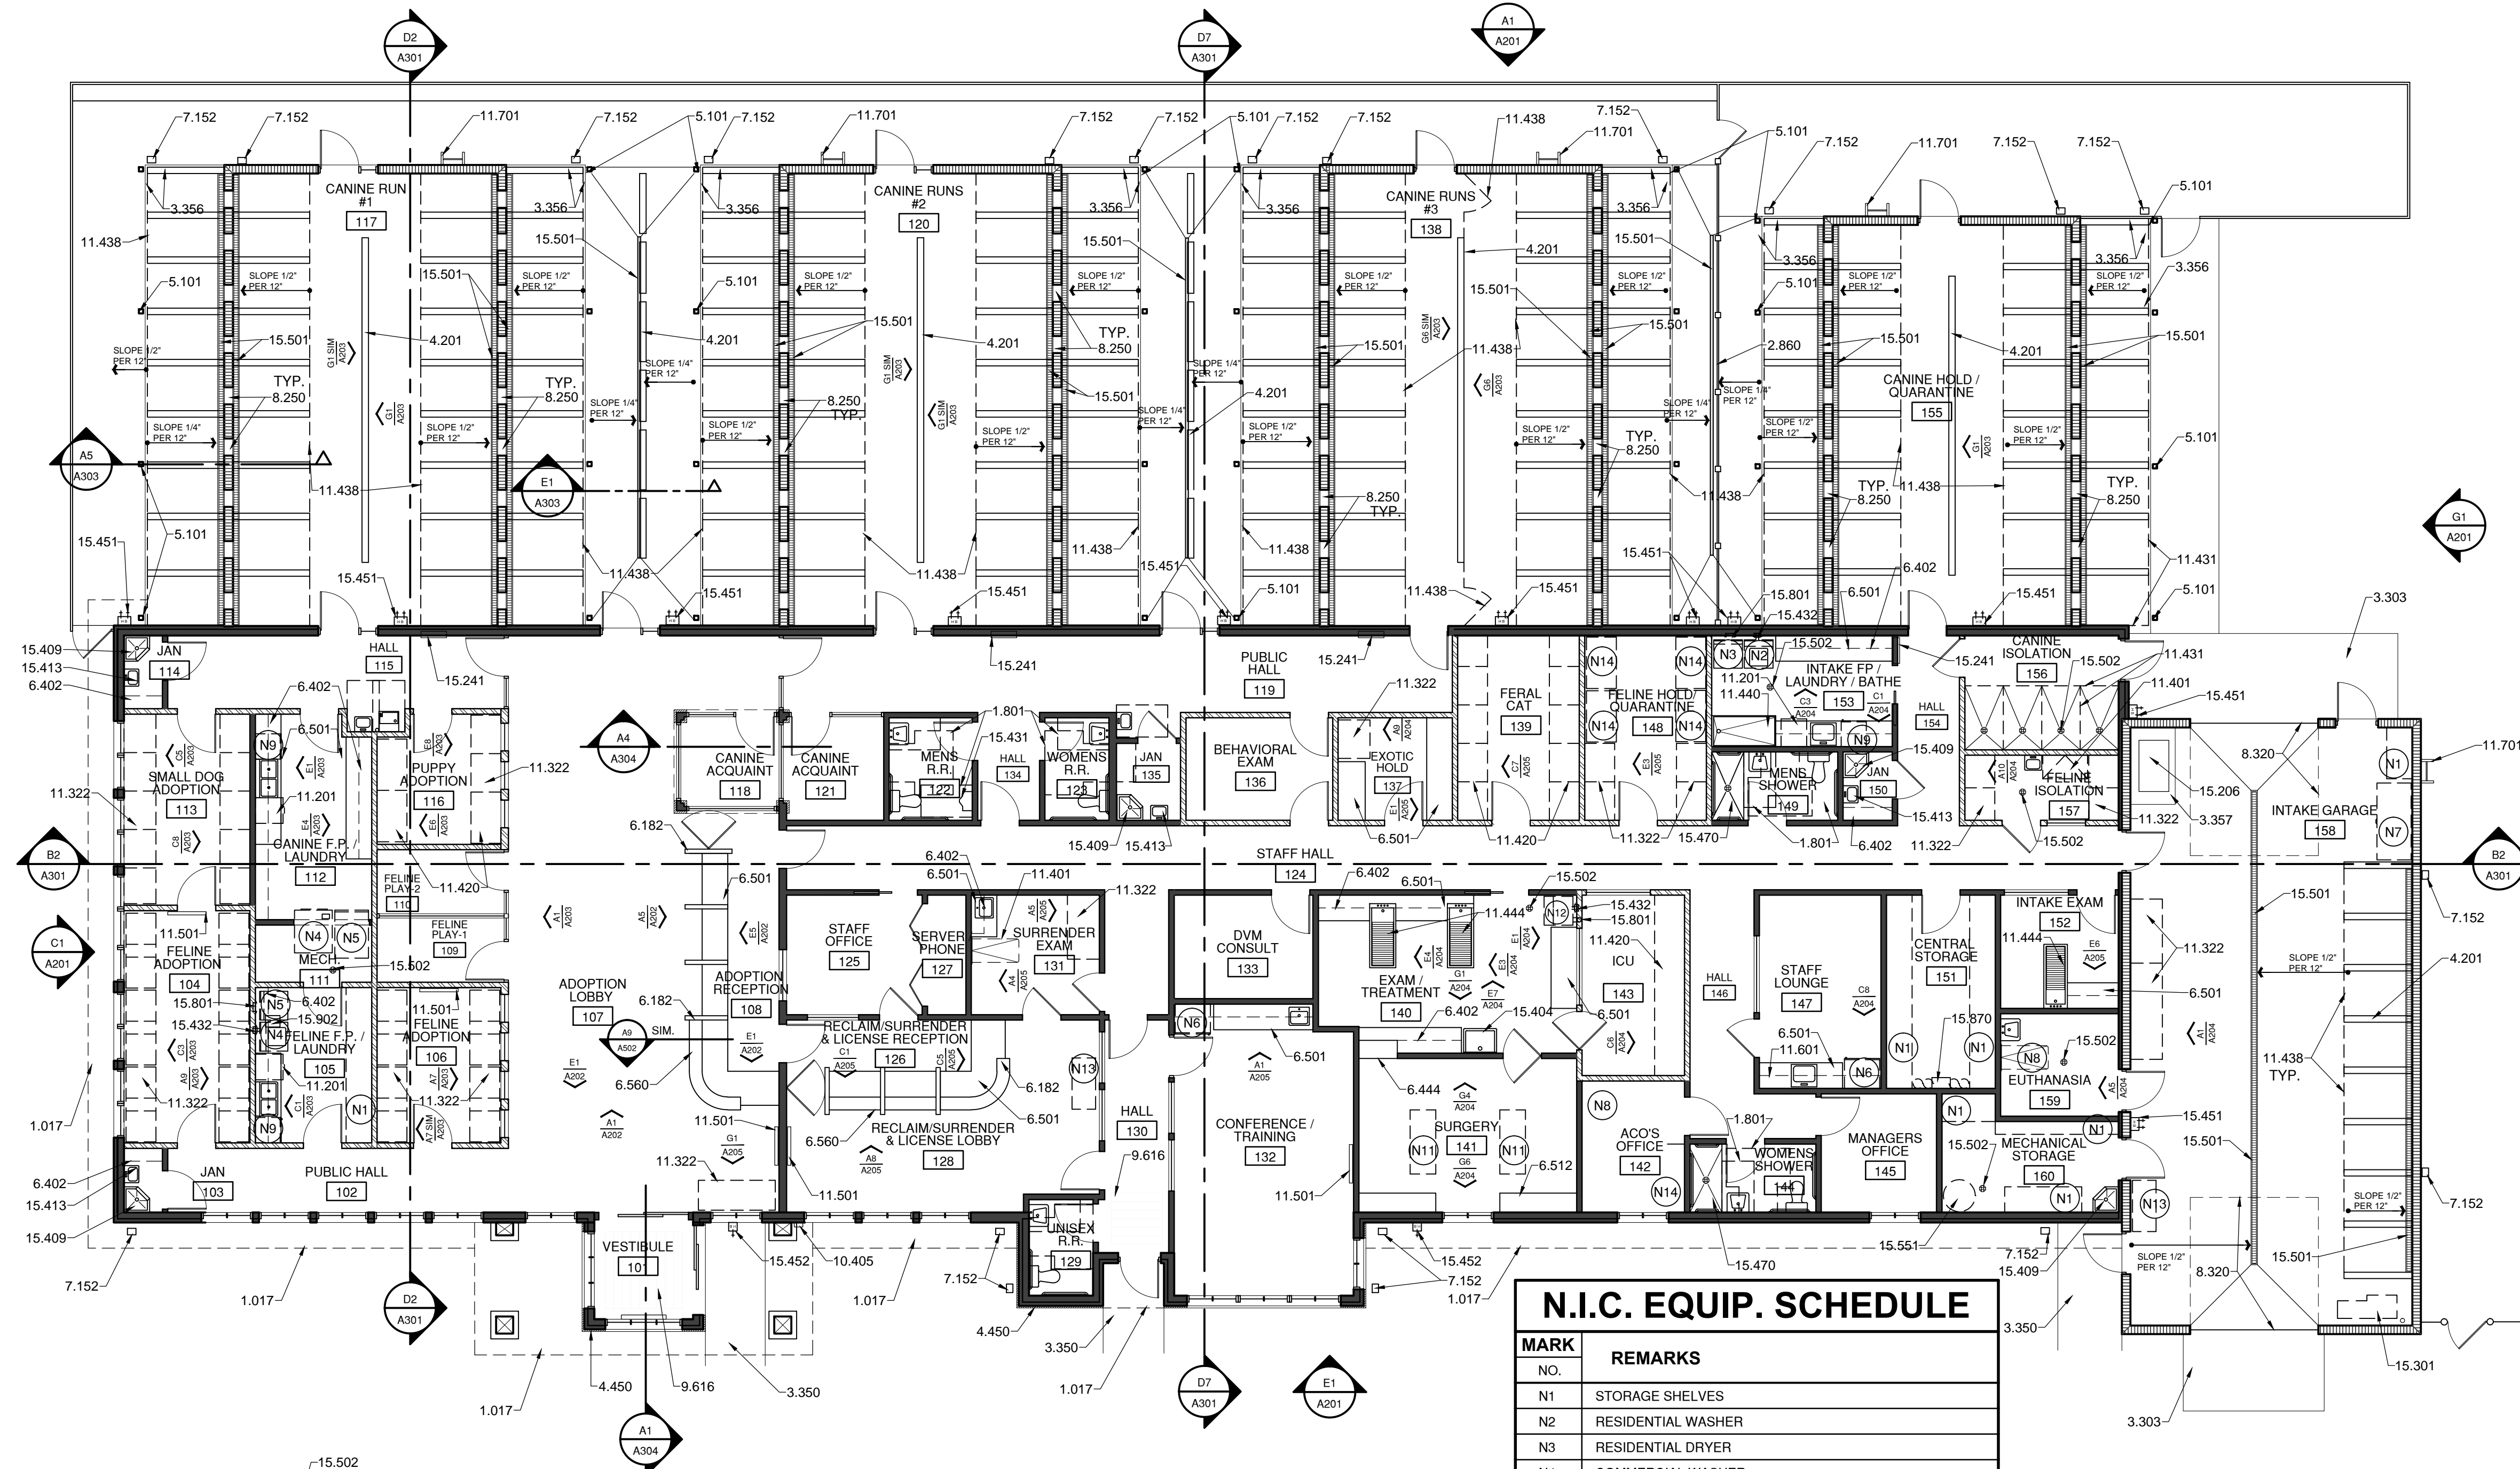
D2
A301

D7
A301

A1
A201

7.152 7.152 11.701 7.152 5.101 7.152 11.701 7.152 7.152 5.101 7.152 7.152 11.438 7.152 11.701 5.101 7.152 11.701 7.152 7.152 5.101

CANINE RUN
#1
117

CANINE RUNS
#2
120

CANINE RUNS
#3
138

CANINE HOLD / QUARANTINE
155

3.356 3.356 3.356 3.356 3.356 3.356 3.356 3.356 3.356

11.438 15.501 15.501 4.201 15.501 15.501 3.356

5.101 SLOPE 1/2" PER 12" 15.501 SLOPE 1/2" PER 12" 5.101 SLOPE 1/2" PER 12" SLOPE 1/2" PER 12" SLOPE 1/2" PER 12" SLOPE 1/2" PER 12" 5.101 SLOPE 1/2" PER 12" SLOPE 1/2" PER 12"

SLOPE 1/2" PER 12" 15.501 4.201 4.201 15.501 4.201 TYP. 8.250 15.501 11.438 15.501 2.860 15.501 4.201 15.501

TYP. 8.250 TYP. 8.250 SLOPE 1/4" PER 12" SLOPE 1/4" PER 12" 8.250 TYP. 15.501 SLOPE 1/4" PER 12" 4.201 SLOPE 1/4" PER 12" SLOPE 1/4" PER 12"

SLOPE 1/4" PER 12" SLOPE 1/2" PER 12" SLOPE 1/2" PER 12" SLOPE 1/2" PER 12" SLOPE 1/4" PER 12" SLOPE 1/2" PER 12" SLOPE 1/2" PER 12" TYP. 8.250 SLOPE 1/2" PER 12" SLOPE 1/2" PER 12" 5.101

A5
A303

E1
A303

11.438 11.438 TYP. 8.250 11.438 TYP. 8.250

5.101 8.250 TYP.

G1
A201

15.451 11.438 11.438 11.438 11.438 15.451 11.431

15.451 15.451 15.451 15.451 5.101 11.438 15.451 6.402 15.801 6.501 15.451 5.101 15.432 3.303

15.409 15.413 6.402

JAN 114

HALL 115

15.241 15.241 15.241

PUBLIC HALL 119

15.502 N3 N2 N14 N14 11.201 11.440 INTAKE FP / LAUNDRY / BATHE 153 C3 A204 C1 A204

CANINE ISOLATION 156 15.502 11.431 11.401 15.451

11.322

6.402 6.501 N9 1.801 15.431

FERAL CAT 139

FELINE HOLD/ QUARANTINE 148 N14 N14

HALL 154

A4 A304

SMALL DOG ADOPTION 113 11.322 11.201

PUPPY ADOPTION 116 11.322

CANINE ACQUAINT 118 CANINE ACQUAINT 121

MENS R.R. 122 HALL 134 WOMENS R.R. 123 JAN 135

BEHAVIORAL EXAM 136

EXOTIC HOLD 137

N9 15.409 MENS SHOWER 149 JAN 150

FELINE ISOLATION 157

8.320 11.701 N1 15.206 3.357 INTAKE GARAGE 158 N7

6.182 15.409 15.413 6.501 11.420 11.322 15.470 1.801 6.402 15.413 11.322 15.502 11.322

CANINE F.P. / LAUNDRY 112

B2 A301

FELINE PLAY-2 110 11.420

STAFF HALL 124

6.402 6.501 11.401 11.322 6.402 6.501 15.502 15.432 15.801 11.444 N12

B2 A301

C1 A201

11.501 FELINE ADOPTION 104

N4 N5 MECH. 111 15.502

FELINE PLAY-1 109

6.501 STAFF OFFICE 125 SERVER PHONE 127 SURRENDER EXAM 131

DVM CONSULT 133

EXAM / TREATMENT 140 11.420 ICU 143

HALL 146 STAFF LOUNGE 147

CENTRAL STORAGE 151

INTAKE EXAM 152 11.444 11.322 15.501 SLOPE 1/2" PER 12" 4.201 7.152

15.801 6.402 15.902 15.432 N5 N4 FELINE F.P. / LAUNDRY 105 11.501 FELINE ADOPTION 106

ADOPTION LOBBY 107 6.182 ADOPTION RECEPTION 108

RECLAIM/SURRENDER & LICENSE RECEPTION 126

N6 6.501 6.402 15.404 6.501 6.501 11.601 N6 15.870 N1 N1 N8 15.502 6.501

EUTHANASIA 159

11.438 TYP.

A9 A502 SIM. E1 A202 6.560 11.201 N9 N1 11.322 11.322

N13 6.182 6.501 HALL 130

6.444 SURGERY 141 N11 N11 6.512

N8 1.801 ACO'S OFFICE 142 WOMENS SHOWER 144 MANAGERS OFFICE 145 N1 15.502 MECHANICAL STORAGE 160 N1 15.451 15.501 N13 7.152

1.017

6.402 15.413 15.409 JAN 103 PUBLIC HALL 102 11.501 6.560 RECLAIM/SURRENDER & LICENSE LOBBY 128 11.322 11.501 9.616

CONFERENCE / TRAINING 132 11.501 N14

UNISEX R.R. 129

VESTIBULE 101

7.152 1.017 15.452 10.405 1.017 7.152 4.450 3.350 1.017 15.452 7.152 1.017 15.551 7.152 15.409 15.470 SLOPE 1/2" PER 12" 8.320 15.501 3.350 15.301 3.303

D2 A301 D7 A301 E1 A201 A1 A304

4.450 9.616 3.350 1.017

15.502

N.I.C. EQUIP. SCHEDULE

| MARK NO. | REMARKS |
|---|---|
| N1 | STORAGE SHELVES |
| N2 | RESIDENTIAL WASHER |
| N3 | RESIDENTIAL DRYER |
| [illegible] | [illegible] |